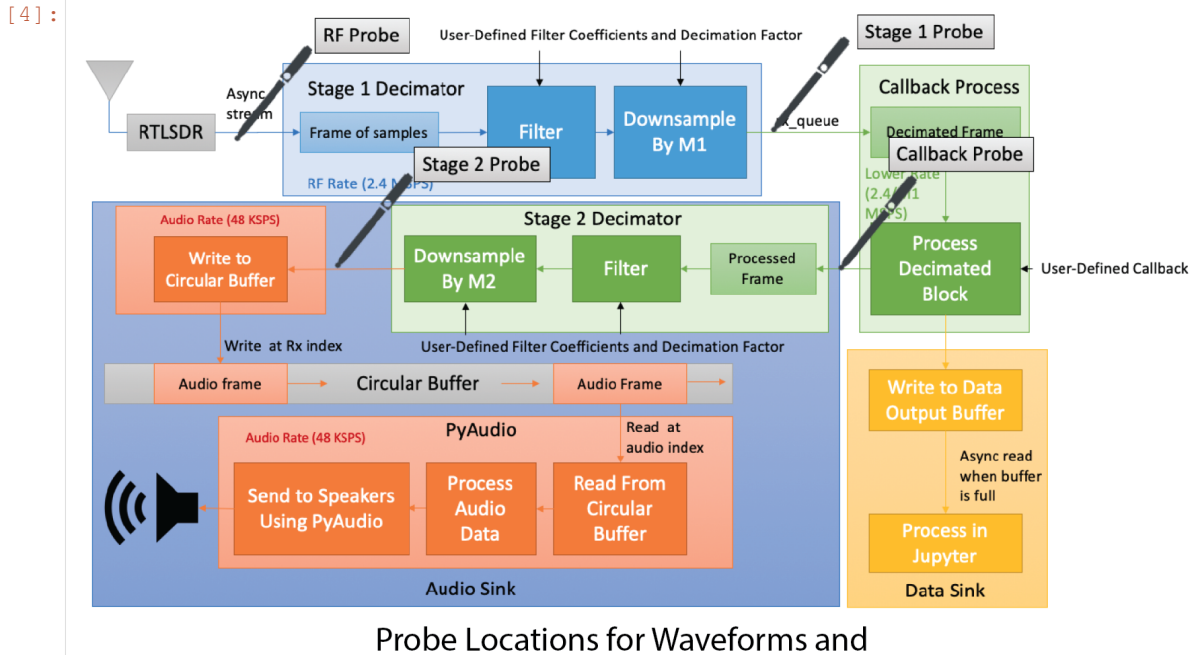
[4]:

RF Probe

User-Defined Filter Coefficients and Decimation Factor

Stage 1 Probe

Stage 1 Decimator

Async stream

RTLSDR

Frame of samples

Filter

Downsample By M1

rx_queue

Callback Process

Decimated Frame

Stage 2 Probe

Callback Probe

RF Rate (2.4 MSPS)

Lower Rate (2.4/M1 MSPS)

Audio Rate (48 KSPS)

Stage 2 Decimator

Write to Circular Buffer

Downsample By M2

Filter

Processed Frame

Process Decimated Block

User-Defined Callback

User-Defined Filter Coefficients and Decimation Factor

Write at Rx index

Audio frame

Circular Buffer

Audio Frame

Write to Data Output Buffer

Audio Rate (48 KSPS)

PyAudio

Read at audio index

Async read when buffer is full

Send to Speakers Using PyAudio

Process Audio Data

Read From Circular Buffer

Process in Jupyter

Audio Sink

Data Sink

Probe Locations for Waveforms and